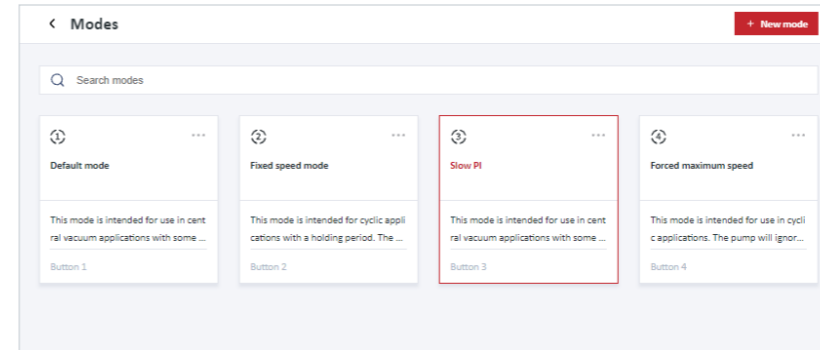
< Modes

+ New mode

Search modes

1 ···

Default mode

This mode is intended for use in cent ral vacuum applications with some ...

Button 1

2 ···

Fixed speed mode

This mode is intended for cyclic appli cations with a holding period. The ...

Button 2

3 ···

Slow PI

This mode is intended for use in cent ral vacuum applications with some ...

Button 3

4 ···

Forced maximum speed

This mode is intended for use in cycli c applications. The pump will ignor...

Button 4